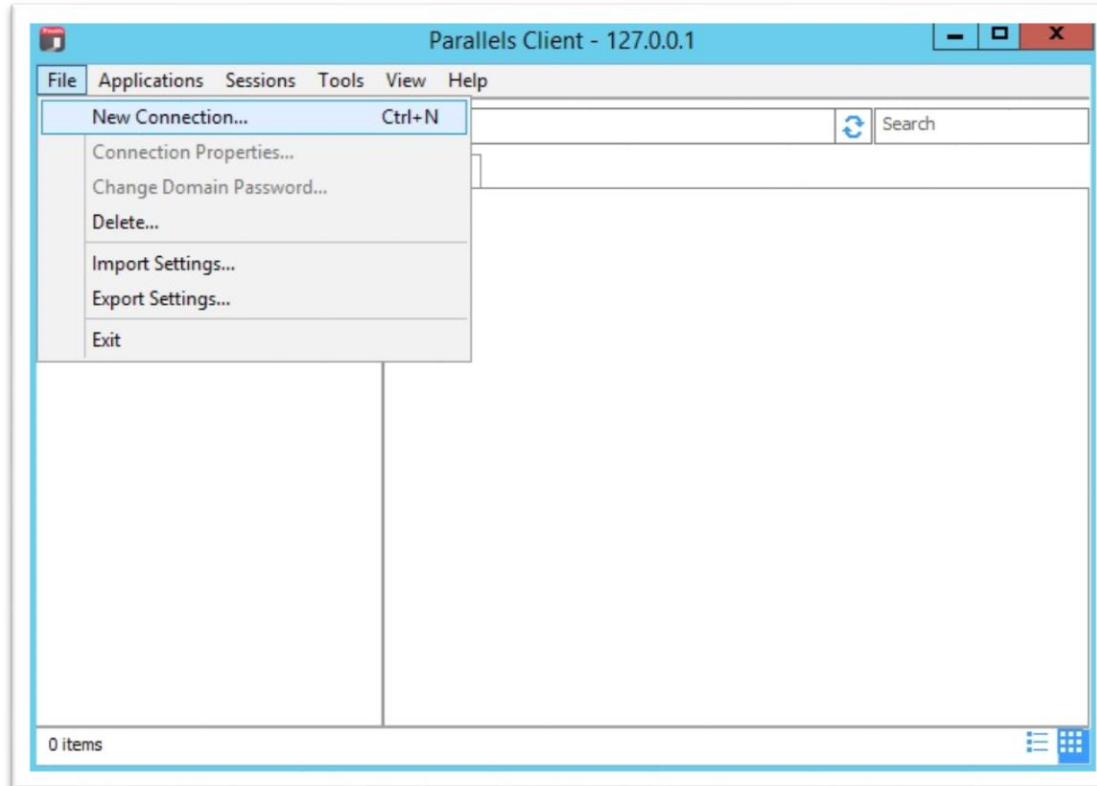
Parallels Client - 127.0.0.1

File Applications Sessions Tools View Help

New Connection... Ctrl+N
Connection Properties...
Change Domain Password...
Delete...
Import Settings...
Export Settings...
Exit

Search

0 items